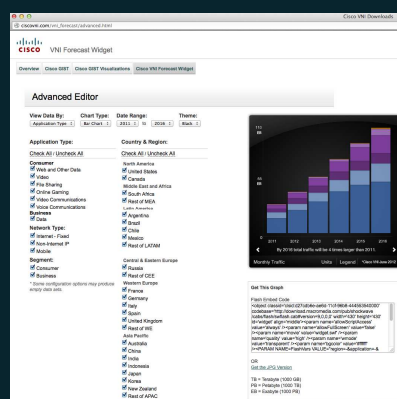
Cisco VNI: Downloads

cisco.com/vni_forecast/advanced.html

CISCO VNI Forecast Widget

Overview | Cisco GIST | Cisco GIST Visualizations | Cisco VNI Forecast Widget

Advanced Editor

View Data By: Application Type
Chart Type: Bar Chart
Date Range: 2011 to 2016
Theme: Black

Application Type:
Check All | Uncheck All
Consumer
Web and Other Data
Video
File Sharing
Online Gaming
Video Communications
Voice Communications
Business
Data

Network Type:
Internet - Fixed
Non-Internet IP
Mobile

Segment:
Consumer
Business

* Some configuration options may produce empty data sets.

Country & Region:
Check All | Uncheck All
North America
United States
Canada
Middle East and Africa
South Africa
Rest of MEA
Latin America
Argentina
Brazil
Chile
Mexico
Rest of LATAM
Central & Eastern Europe
Russia
Rest of CEE
Western Europe
France
Germany
Italy
Spain
United Kingdom
Rest of WE
Asia Pacific
Australia
China
India
Indonesia
Japan
Korea
New Zealand
Rest of APAC

110
EB
55
EB
2011 2012 2013 2014 2015 2016
By 2016 total traffic will be 4 times larger than 2011.
Monthly Traffic | Units | Legend | Cisco VNI June 2012

Get This Graph
Flash Embed Code
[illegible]

OR
Get the JPG Version

TB = Terabyte (1000 GB)
PB = Petabyte (1000 TB)
EB = Exabyte (1000 PB)